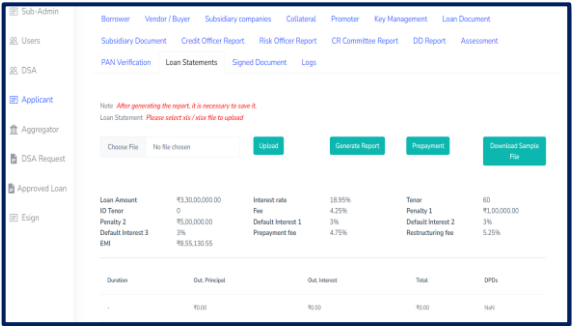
Sub-Admin
Users
DSA
Applicant
Aggregator
DSA Request
Approved Loan
Esign

Borrower Vendor / Buyer Subsidiary companies Collateral Promoter Key Management Loan Document
Subsidiary Document Credit Officer Report Risk Officer Report CR Committee Report DD Report Assessment
PAN Verification Loan Statements Signed Document Logs

Note *After generating the report, it is necessary to save it.*
Loan Statement *Please select xls / xlsx file to upload*

Choose File No file chosen Upload Generate Report Prepayment Download Sample File

| | | | | | |
|---|---|---|---|---|---|
| Loan Amount | ₹3,30,00,000.00 | Interest rate | 18.95% | Tenor | 60 |
| IO Tenor | 0 | Fee | 4.25% | Penalty 1 | ₹1,00,000.00 |
| Penalty 2 | ₹5,00,000.00 | Default Interest 1 | 3% | Default Interest 2 | 3% |
| Default Interest 3 | 3% | Prepayment fee | 4.75% | Restructuring fee | 5.25% |
| EMI | ₹8,55,130.55 | | | | |

| Duration | Out. Principal | Out. Interest | Total | DPDs |
|---|---|---|---|---|
| - | ₹0.00 | ₹0.00 | ₹0.00 | NaN |